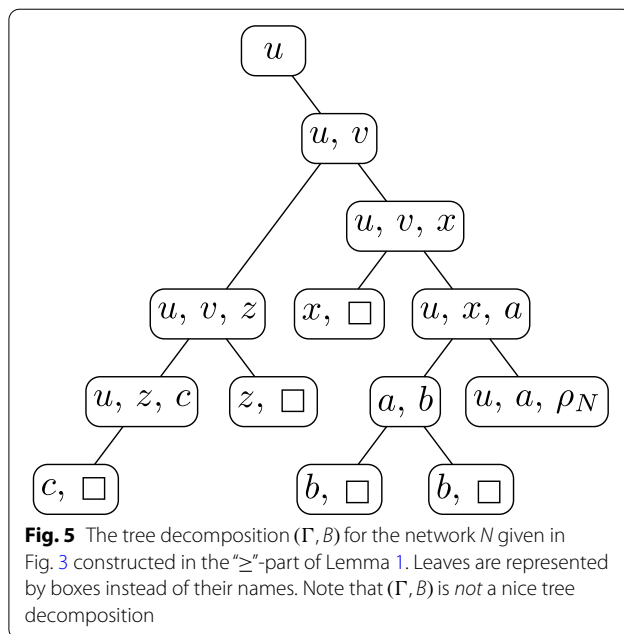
$u$

$u,\ v$

$u,\ v,\ x$

$u,\ v,\ z$

$x,\ \square$

$u,\ x,\ a$

$u,\ z,\ c$

$z,\ \square$

$a,\ b$

$u,\ a,\ \rho_N$

$c,\ \square$

$b,\ \square$

$b,\ \square$

**Fig. 5** The tree decomposition $(\Gamma, B)$ for the network $N$ given in Fig. 3 constructed in the "$\geq$"-part of Lemma 1. Leaves are represented by boxes instead of their names. Note that $(\Gamma, B)$ is *not* a nice tree decomposition